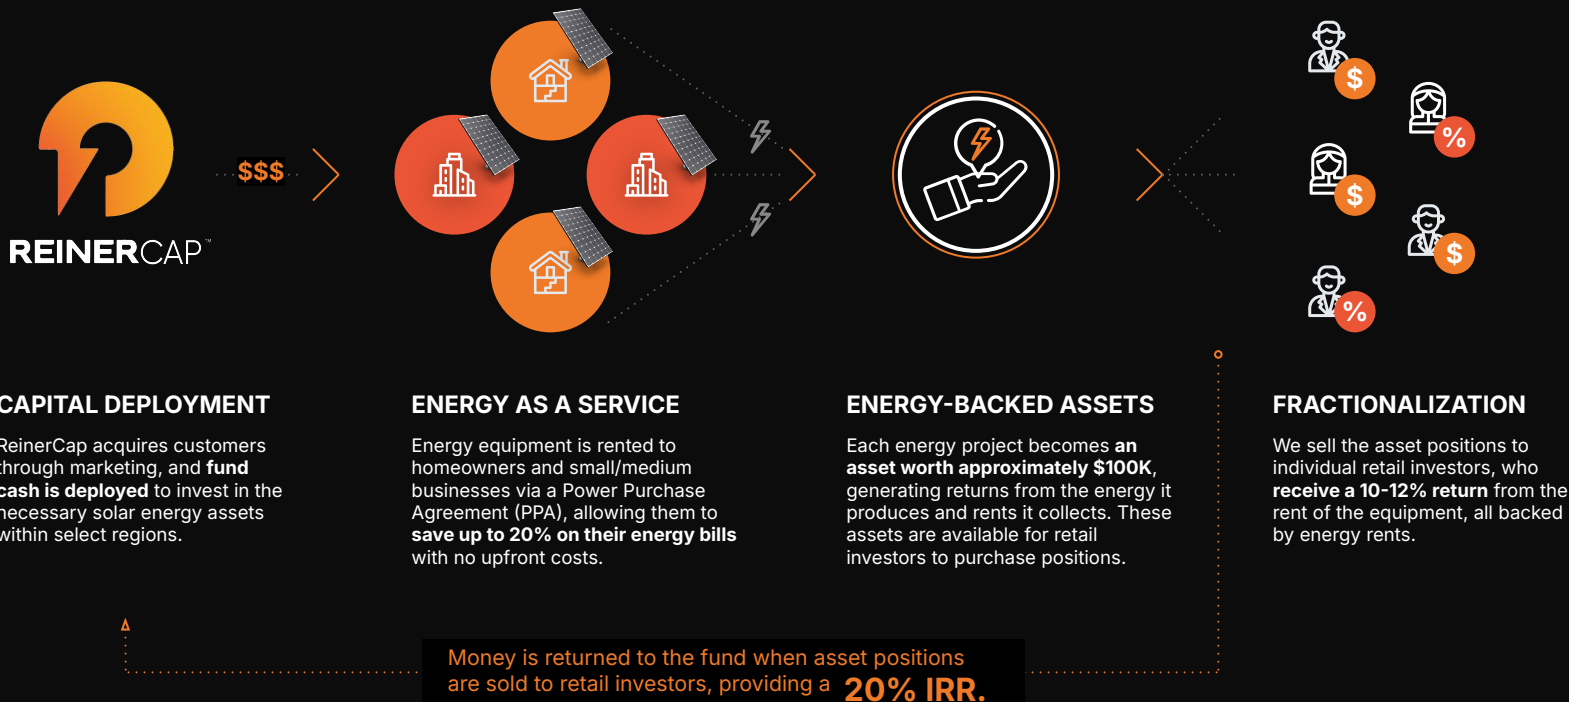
REINERCAP™

$$$

$ % $ $ %

CAPITAL DEPLOYMENT

ReinerCap acquires customers through marketing, and fund cash is deployed to invest in the necessary solar energy assets within select regions.

ENERGY AS A SERVICE

Energy equipment is rented to homeowners and small/medium businesses via a Power Purchase Agreement (PPA), allowing them to save up to 20% on their energy bills with no upfront costs.

ENERGY-BACKED ASSETS

Each energy project becomes an asset worth approximately $100K, generating returns from the energy it produces and rents it collects. These assets are available for retail investors to purchase positions.

FRACTIONALIZATION

We sell the asset positions to individual retail investors, who receive a 10-12% return from the rent of the equipment, all backed by energy rents.

Money is returned to the fund when asset positions are sold to retail investors, providing a 20% IRR.